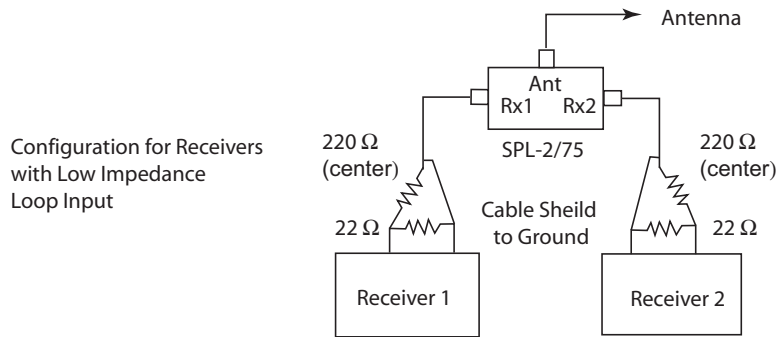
Antenna

Ant
Rx1 Rx2

SPL-2/75

Configuration for Receivers with Low Impedance Loop Input

220 $\Omega$ (center)

220 $\Omega$ (center)

22 $\Omega$

Cable Sheild to Ground

22 $\Omega$

Receiver 1

Receiver 2